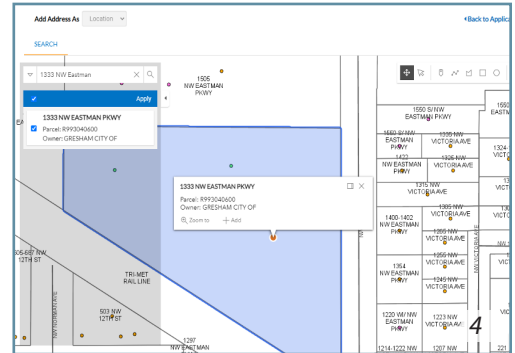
Add Address As Location

<Back to Applica

SEARCH

1333 NW Eastman

Apply

1333 NW EASTMAN PKWY
Parcel: R993040600
Owner: GRESHAM CITY OF

1505 NW EASTMAN PKWY

1550 SI NW EASTMAN

1550 SI NW EASTMAN PKWY

1335 NW VICTORIA AVE

1324 VICTO

1422 NW EASTMAN PKWY

1325 NW VICTORIA AVE

1315 NW VICTORIA AVE

VICTO

1333 NW EASTMAN PKWY
Parcel: R993040600
Owner: GRESHAM CITY OF
Zoom to
Add

1400-1402 NW EASTMAN PKWY

1305 NW VICTORIA AVE

1265 NW VICTORIA AVE

1255 NW VICTORIA AVE

NW VICTORIA AVE

505-587 NW 12TH ST

1354 NW EASTMAN PKWY

1245 NW VICTORIA AVE

TRI-MET RAIL LINE

NW ROBERTS AVE

503 NW 12TH ST

1220 W/ NW EASTMAN PKWY

1223 NW VICTORIA AVE

1297 NW EASTMAN

1214-1222 NW

1207 NW

221

4